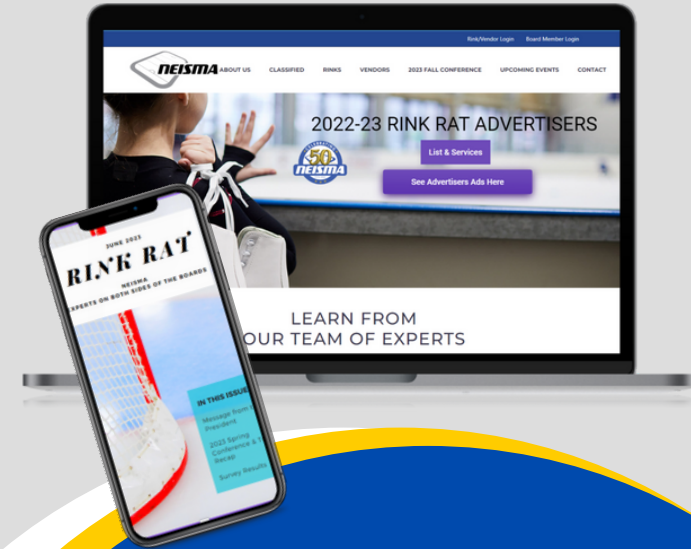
Rink/Vendor Login Board Member Login

NEISMA ABOUT US CLASSIFIED RINKS VENDORS 2023 FALL CONFERENCE UPCOMING EVENTS CONTACT

2022-23 RINK RAT ADVERTISERS

50 NEISMA

List & Services

See Advertisers Ads Here

LEARN FROM OUR TEAM OF EXPERTS

JUNE 2023

RINK RAT

NEISMA

EXPERTS ON BOTH SIDES OF THE BOARDS

IN THIS ISSUE

Message from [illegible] President

2023 Spring Conference & T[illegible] Recap

Survey Results